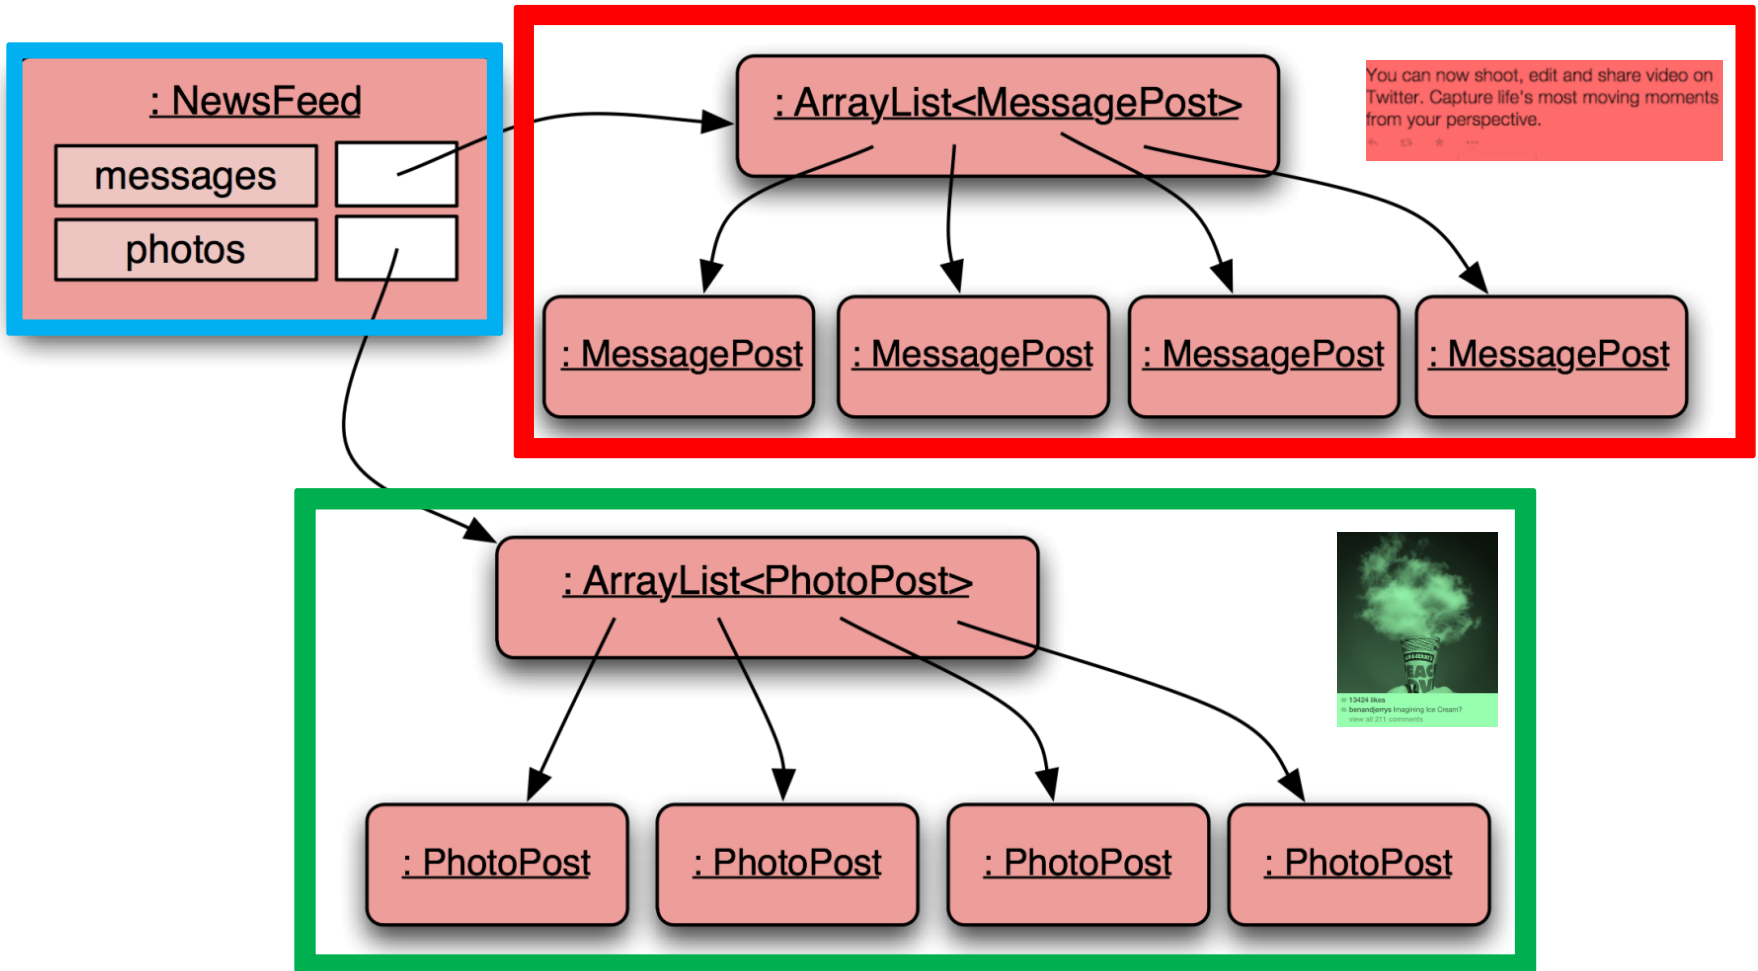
: NewsFeed

messages

photos

: ArrayList<MessagePost>

You can now shoot, edit and share video on Twitter. Capture life's most moving moments from your perspective.

: MessagePost

: MessagePost

: MessagePost

: MessagePost

: ArrayList<PhotoPost>

13424 likes
benandjerrys Imagining Ice Cream?
view all 211 comments

: PhotoPost

: PhotoPost

: PhotoPost

: PhotoPost